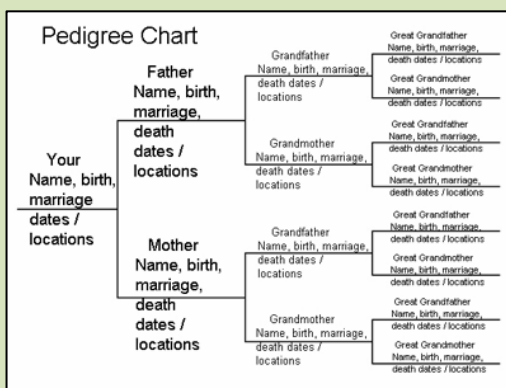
Pedigree Chart

Your Name, birth, marriage dates / locations

Father Name, birth, marriage, death dates / locations

Mother Name, birth, marriage, death dates / locations

Grandfather Name, birth, marriage, death dates / locations

Grandmother Name, birth, marriage, death dates / locations

Grandfather Name, birth, marriage, death dates / locations

Grandmother Name, birth, marriage, death dates / locations

Great Grandfather Name, birth, marriage, death dates / locations

Great Grandmother Name, birth, marriage, death dates / locations

Great Grandfather Name, birth, marriage, death dates / locations

Great Grandmother Name, birth, marriage, death dates / locations

Great Grandfather Name, birth, marriage, death dates / locations

Great Grandmother Name, birth, marriage, death dates / locations

Great Grandfather Name, birth, marriage, death dates / locations

Great Grandmother Name, birth, marriage, death dates / locations